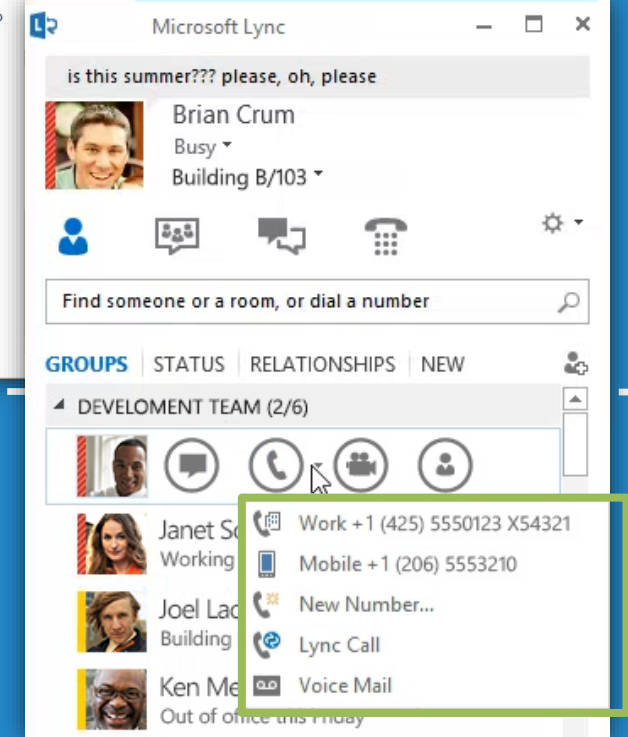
Microsoft Lync

is this summer??? please, oh, please

Brian Crum
Busy
Building B/103

Find someone or a room, or dial a number

GROUPS STATUS RELATIONSHIPS NEW

DEVELOMENT TEAM (2/6)

Janet Sc
Working

Joel Lac
Building

Ken Me
Out of office this Friday

Work +1 (425) 5550123 X54321
Mobile +1 (206) 5553210
New Number...
Lync Call
Voice Mail